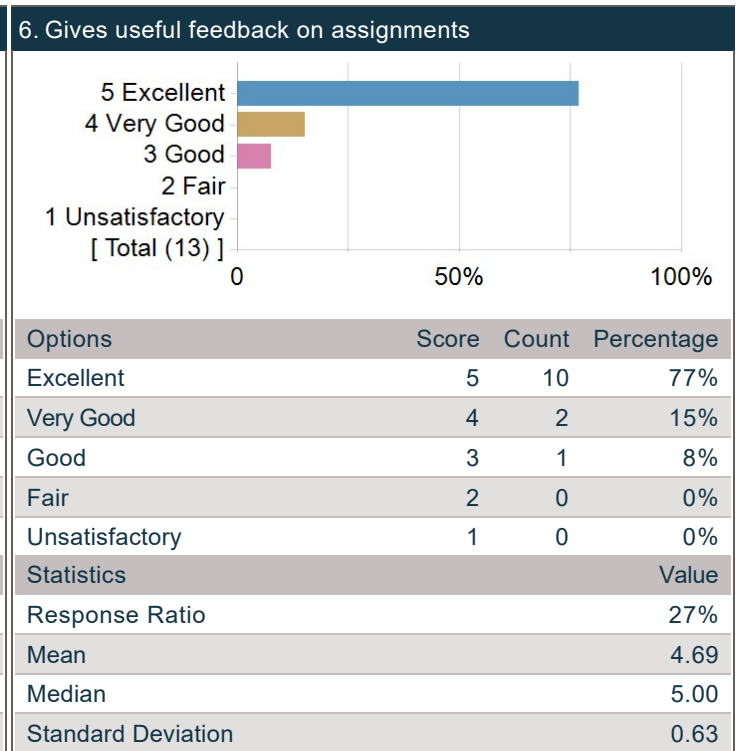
6. Gives useful feedback on assignments

5 Excellent
4 Very Good
3 Good
2 Fair
1 Unsatisfactory
[ Total (13) ]

0
50%
100%

| Options | Score | Count | Percentage |
|---|---|---|---|
| Excellent | 5 | 10 | 77% |
| Very Good | 4 | 2 | 15% |
| Good | 3 | 1 | 8% |
| Fair | 2 | 0 | 0% |
| Unsatisfactory | 1 | 0 | 0% |

| Statistics | Value |
|---|---|
| Response Ratio | 27% |
| Mean | 4.69 |
| Median | 5.00 |
| Standard Deviation | 0.63 |